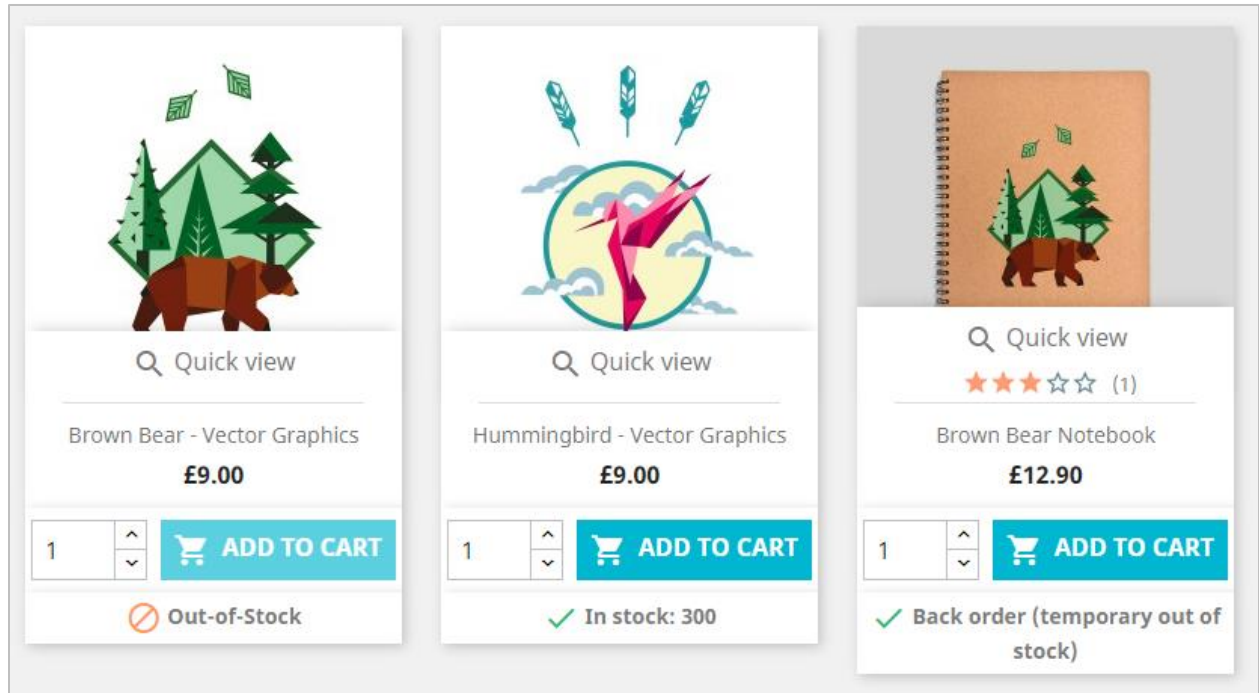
Quick view

Brown Bear - Vector Graphics

£9.00

1

ADD TO CART

Out-of-Stock

Quick view

Hummingbird - Vector Graphics

£9.00

1

ADD TO CART

In stock: 300

Quick view

(1)

Brown Bear Notebook

£12.90

1

ADD TO CART

Back order (temporary out of stock)